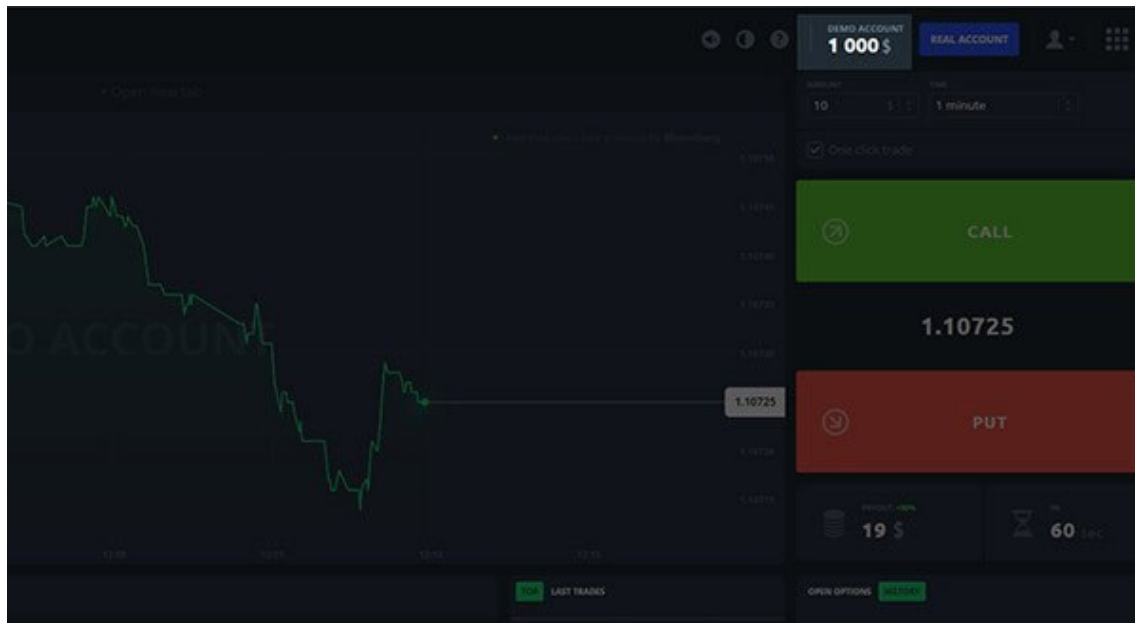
DEMO ACCOUNT
1 000 $
REAL ACCOUNT

+ Open new tab

AMOUNT
10 $
TIME
1 minute

One click trade

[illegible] Bloomberg

1.10750
1.10745
1.10740
1.10735
1.10730
1.10725
1.10720
1.10715

D ACCOUNT

CALL

1.10725

PUT

12:05
12:10
12:15
12:15

PROFIT: +90%
19 $

IN
60 sec

TOP LAST TRADES

OPEN OPTIONS HISTORY